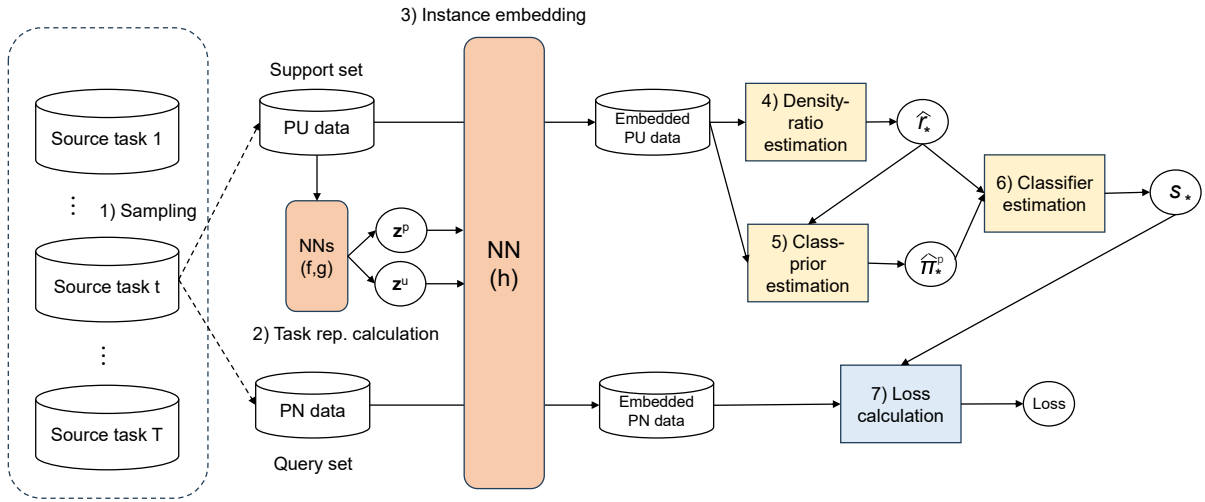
3) Instance embedding

Source task 1

⋮

1) Sampling

Source task t

⋮

Source task T

Support set

PU data

NNs (f,g)

$\mathbf{z}^p$

$\mathbf{z}^u$

2) Task rep. calculation

PN data

Query set

NN (h)

Embedded PU data

Embedded PN data

4) Density-ratio estimation

$\hat{r}_*$

5) Class-prior estimation

$\hat{\pi}_*^p$

6) Classifier estimation

$s_*$

7) Loss calculation

Loss